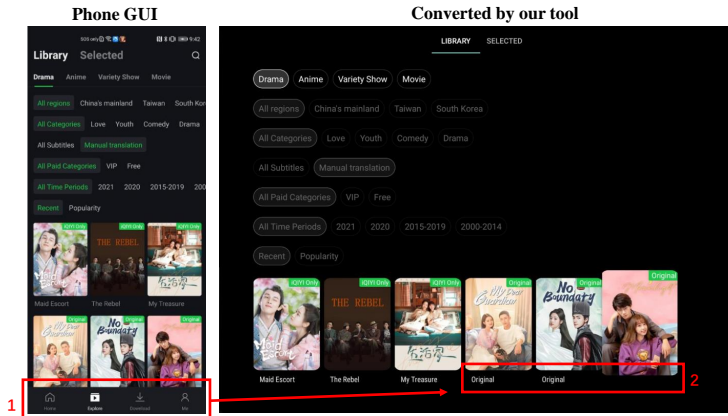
Phone GUI

Converted by our tool

SOS only 9:42

Library Selected

Drama Anime Variety Show Movie

All regions China's mainland Taiwan South Kore

All Categories Love Youth Comedy Drama

All Subtitles Manual translation

All Paid Categories VIP Free

All Time Periods 2021 2020 2015-2019 200

Recent Popularity

iQIYI Only iQIYI Only iQIYI Only

THE REBEL

Maid Escort The Rebel My Treasure

Original Original Original

No Boundary

Home Explore Download Me

1

LIBRARY SELECTED

Drama Anime Variety Show Movie

All regions China's mainland Taiwan South Korea

All Categories Love Youth Comedy Drama

All Subtitles Manual translation

All Paid Categories VIP Free

All Time Periods 2021 2020 2015-2019 2000-2014

Recent Popularity

iQIYI Only iQIYI Only iQIYI Only Original Original Original

THE REBEL

No Boundary

Maid Escort The Rebel My Treasure Original Original

2